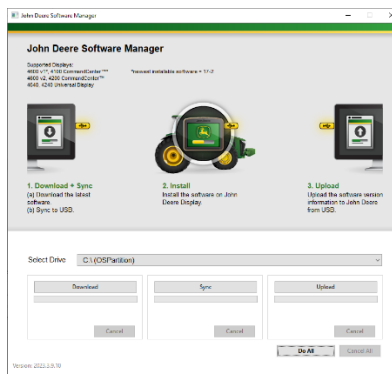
John Deere Software Manager

John Deere Software Manager

Supported Displays:
4600 v1*, 4100 CommandCenter™
4600 v2, 4200 CommandCenter™
4640, 4240 Universal Display

*newest available software = 17-2

1. Download + Sync
(a) Download the latest software.
(b) Sync to USB.

2. Install
Install the software on John Deere Display.

3. Upload
Upload the software version information to John Deere from USB.

Select Drive C:\ (OSPartition)

Download

Sync

Upload

Cancel

Cancel

Cancel

Do All

Cancel All

Version: 2023.5.6.70